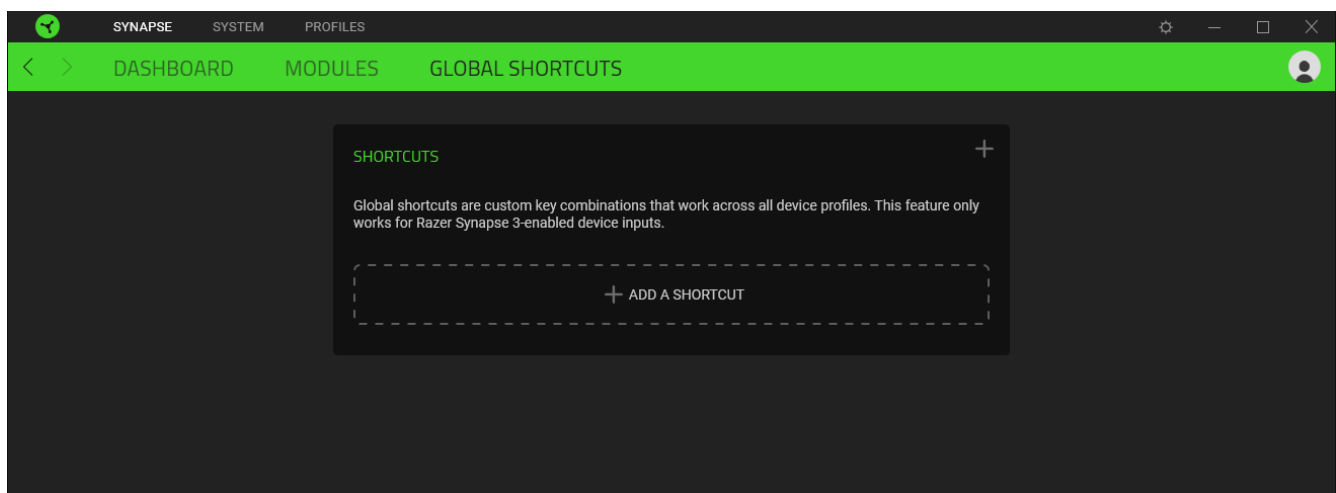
SYNAPSE SYSTEM PROFILES

DASHBOARD MODULES GLOBAL SHORTCUTS

SHORTCUTS

Global shortcuts are custom key combinations that work across all device profiles. This feature only works for Razer Synapse 3-enabled device inputs.

+ ADD A SHORTCUT